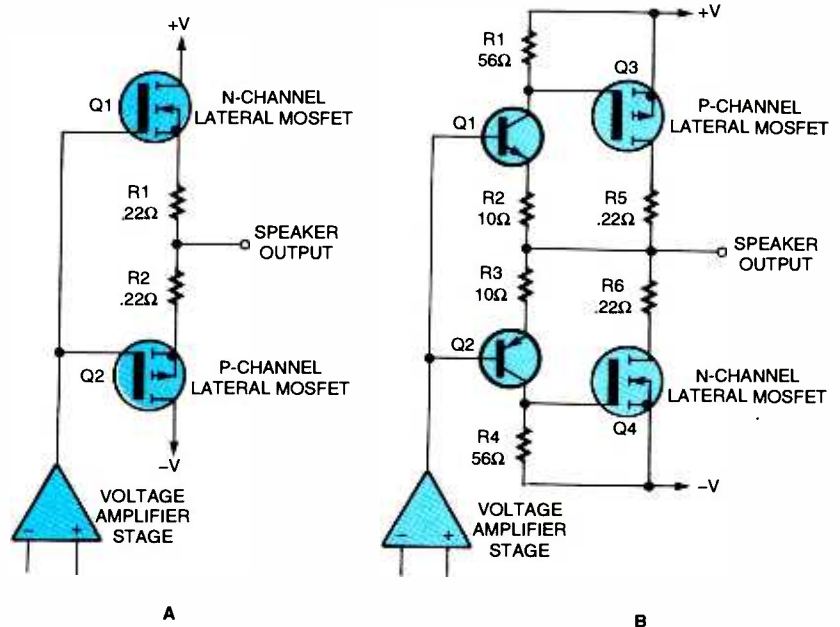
+V

Q1

N-CHANNEL LATERAL MOSFET

R1 .22Ω

SPEAKER OUTPUT

R2 .22Ω

Q2

P-CHANNEL LATERAL MOSFET

−V

VOLTAGE AMPLIFIER STAGE

− +

A

+V

R1 56Ω

Q3

P-CHANNEL LATERAL MOSFET

Q1

R2 10Ω

R5 .22Ω

SPEAKER OUTPUT

R3 10Ω

R6 .22Ω

Q2

N-CHANNEL LATERAL MOSFET

Q4

R4 56Ω

−V

VOLTAGE AMPLIFIER STAGE

− +

B